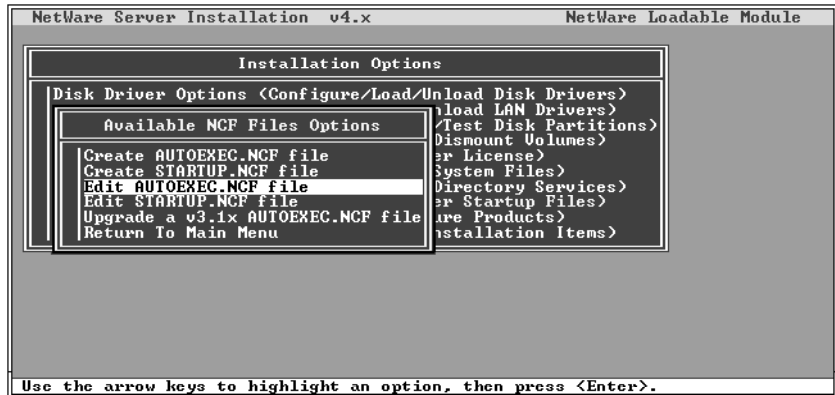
NetWare Server Installation v4.x NetWare Loadable Module

Installation Options

Disk Driver Options (Configure/Load/Unload Disk Drivers)
nload LAN Drivers)
/Test Disk Partitions)
Dismount Volumes)
er License)
System Files)
Directory Services)
er Startup Files)
re Products)
nstallation Items)

Available NCF Files Options

Create AUTOEXEC.NCF file
Create STARTUP.NCF file
Edit AUTOEXEC.NCF file
Edit STARTUP.NCF file
Upgrade a v3.1x AUTOEXEC.NCF file
Return To Main Menu

Use the arrow keys to highlight an option, then press <Enter>.